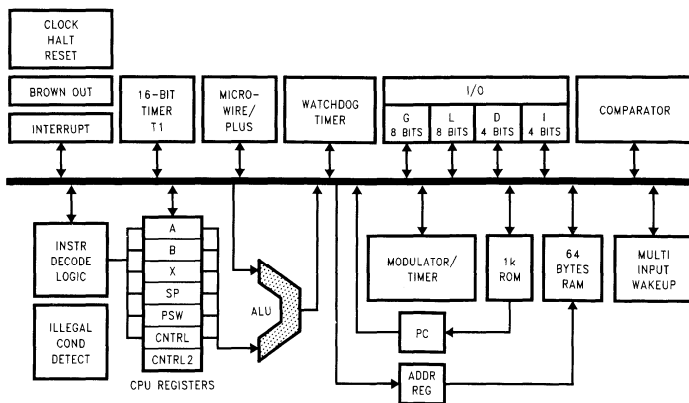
CLOCK
HALT
RESET

BROWN OUT

INTERRUPT

16-BIT
TIMER
T1

MICRO-
WIRE/
PLUS

WATCHDOG
TIMER

I/O

G
8 BITS

L
8 BITS

D
4 BITS

I
4 BITS

COMPARATOR

INSTR
DECODE
LOGIC

ILLEGAL
COND
DETECT

A
B
X
SP
PSW
CNTRL
CNTRL2

CPU REGISTERS

ALU

MODULATOR/
TIMER

1k
ROM

64
BYTES
RAM

MULTI
INPUT
WAKEUP

PC

ADDR
REG